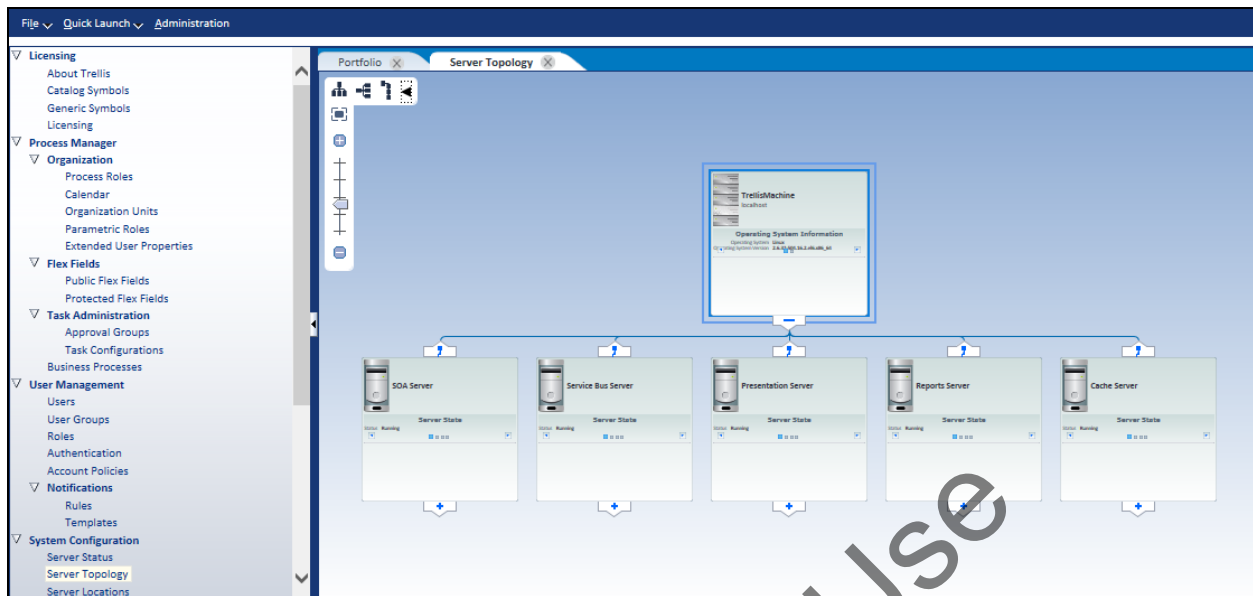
File Quick Launch Administration

Licensing
About Trellis
Catalog Symbols
Generic Symbols
Licensing
Process Manager
Organization
Process Roles
Calendar
Organization Units
Parametric Roles
Extended User Properties
Flex Fields
Public Flex Fields
Protected Flex Fields
Task Administration
Approval Groups
Task Configurations
Business Processes
User Management
Users
User Groups
Roles
Authentication
Account Policies
Notifications
Rules
Templates
System Configuration
Server Status
Server Topology
Server Locations

Portfolio
Server Topology

TrellisMachine
localhost
Operating System Information
Operating System linux
Operating System Version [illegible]

SOA Server
Server State
Status Running

Service Bus Server
Server State
Status Running

Presentation Server
Server State
Status Running

Reports Server
Server State
Status Running

Cache Server
Server State
Status Running

use